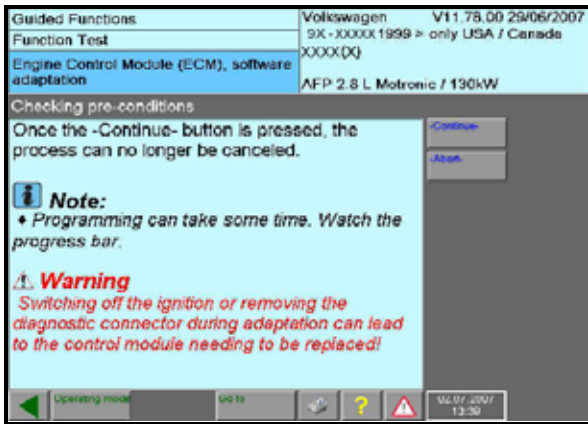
Guided Functions
Function Test
Engine Control Module (ECM), software adaptation

Volkswagen V11.78.00 29/06/2007
9X - XXXXX1999 > only USA / Canada
XXXX(X)

AFP 2.8 L Motronic / 130kW

Checking pre-conditions

Once the -Continue- button is pressed, the process can no longer be canceled.

-Continue-

-Abort-

Note:
• Programming can take some time. Watch the progress bar.

Warning
Switching off the ignition or removing the diagnostic connector during adaptation can lead to the control module needing to be replaced!

Operating mode

Go to

?

02.07.2007
13:39